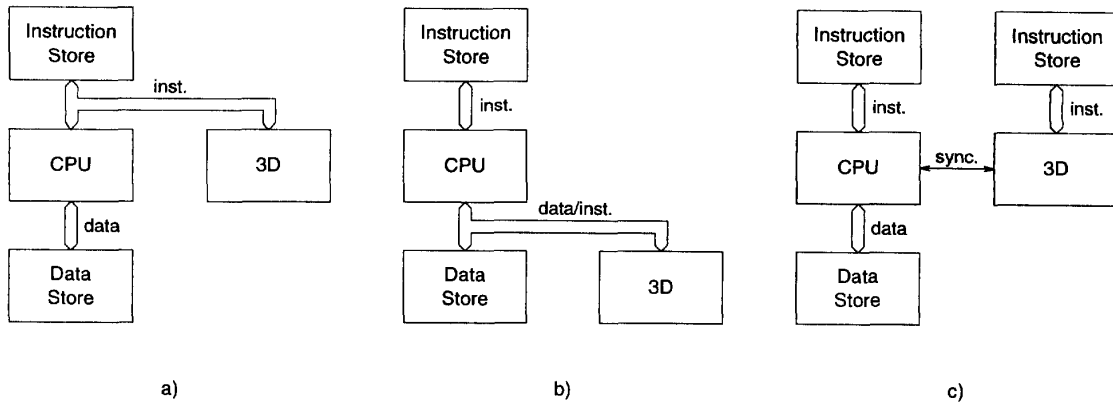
Instruction Store

inst.

CPU

3D

data

Data Store

a)

Instruction Store

inst.

CPU

data/inst.

Data Store

3D

b)

Instruction Store

inst.

CPU

sync.

3D

Instruction Store

inst.

data

Data Store

c)